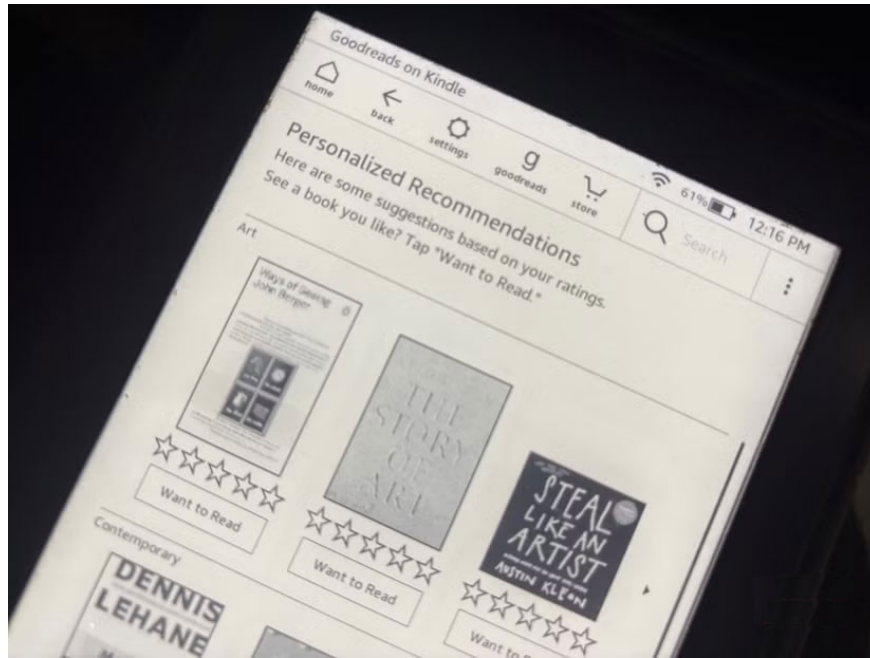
Goodreads on Kindle

home

back

settings

goodreads

store

61%

12:16 PM

Search

Personalized Recommendations

Here are some suggestions based on your ratings. See a book you like? Tap "Want to Read."

Art

Ways of Seeing
John Berger

Want to Read

THE STORY OF ART

Want to Read

STEAL LIKE AN ARTIST
AUSTIN KLEON

Want to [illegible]

Contemporary

DENNIS LEHANE